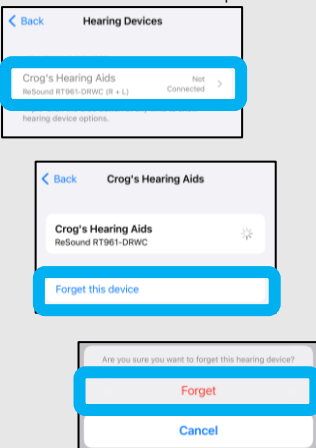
Back
Hearing Devices

Crog's Hearing Aids
ReSound RT961-DRWC (R + L)
Not Connected

hearing device options.

Back
Crog's Hearing Aids

Crog's Hearing Aids
ReSound RT961-DRWC

Forget this device

Are you sure you want to forget this hearing device?

Forget

Cancel